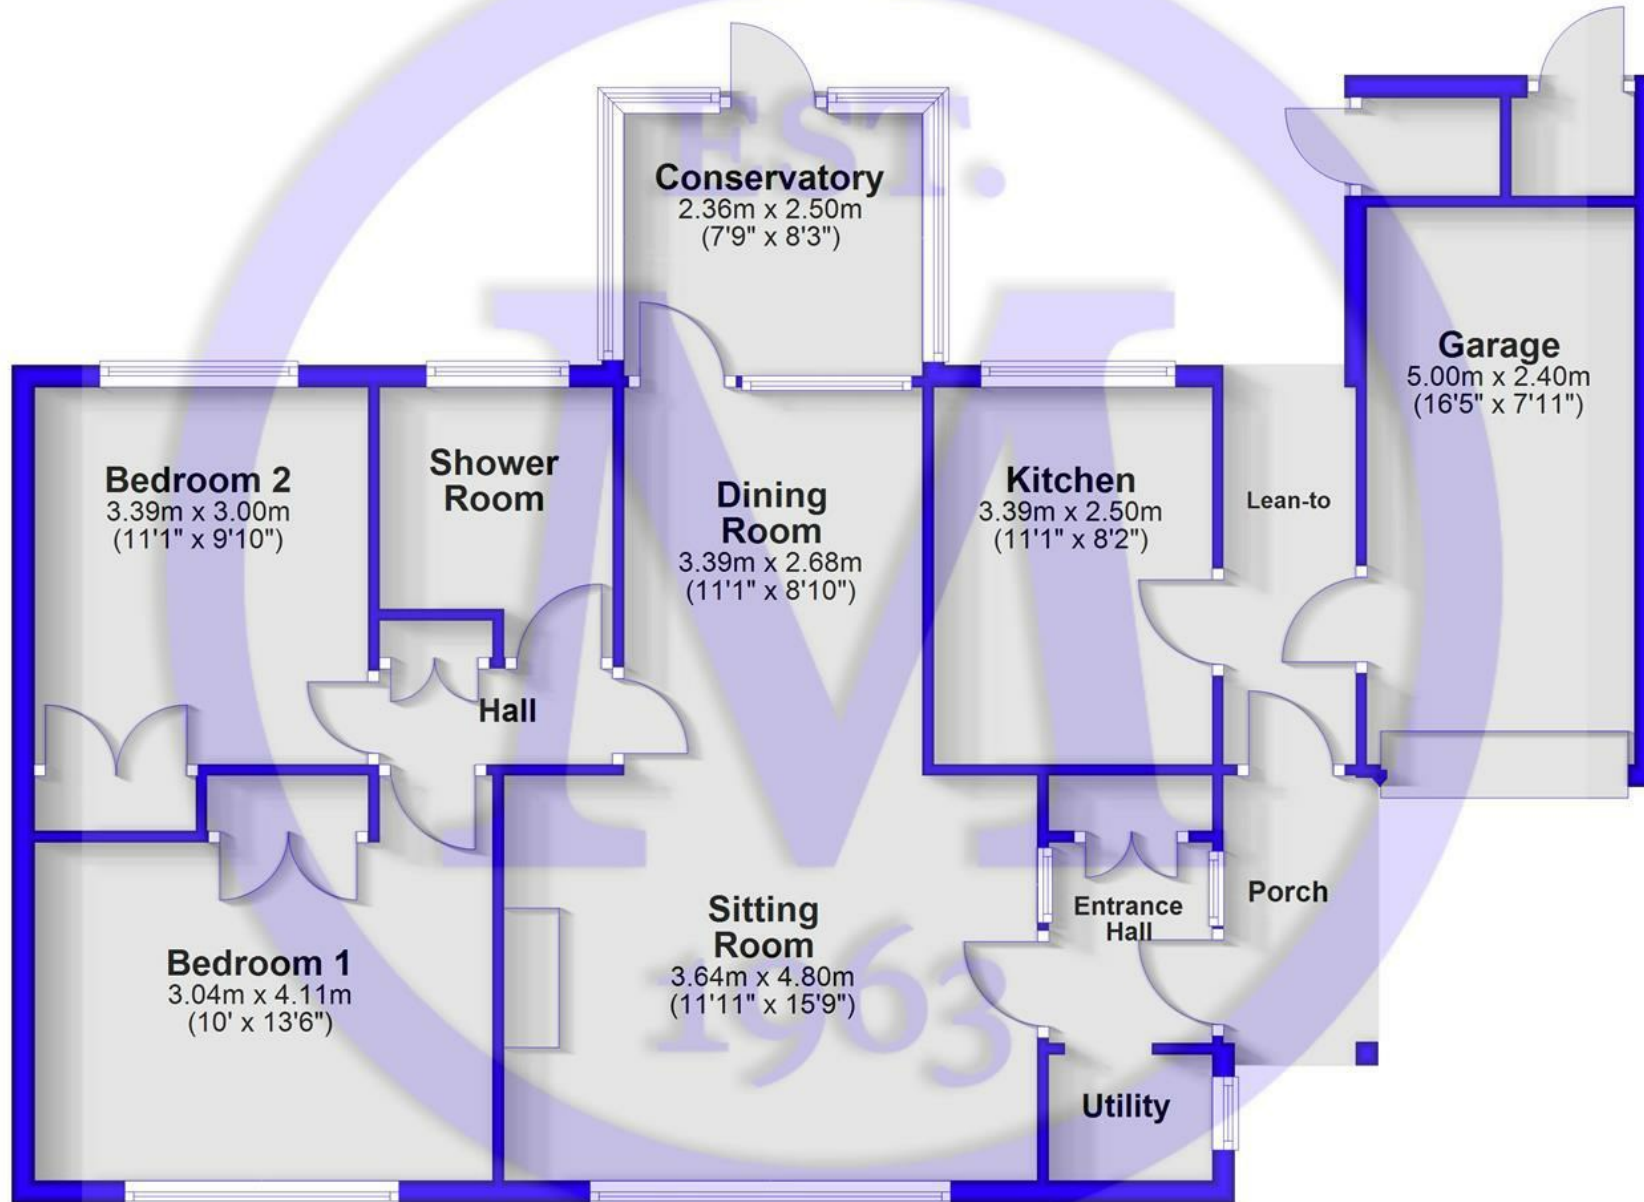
EST.

Conservatory
2.36m x 2.50m
(7'9" x 8'3")

Garage
5.00m x 2.40m
(16'5" x 7'11")

Bedroom 2
3.39m x 3.00m
(11'1" x 9'10")

Shower Room

Dining Room
3.39m x 2.68m
(11'1" x 8'10")

Kitchen
3.39m x 2.50m
(11'1" x 8'2")

Lean-to

Hall

Porch

Entrance Hall

Sitting Room
3.64m x 4.80m
(11'11" x 15'9")

Bedroom 1
3.04m x 4.11m
(10' x 13'6")

Utility

M

1963